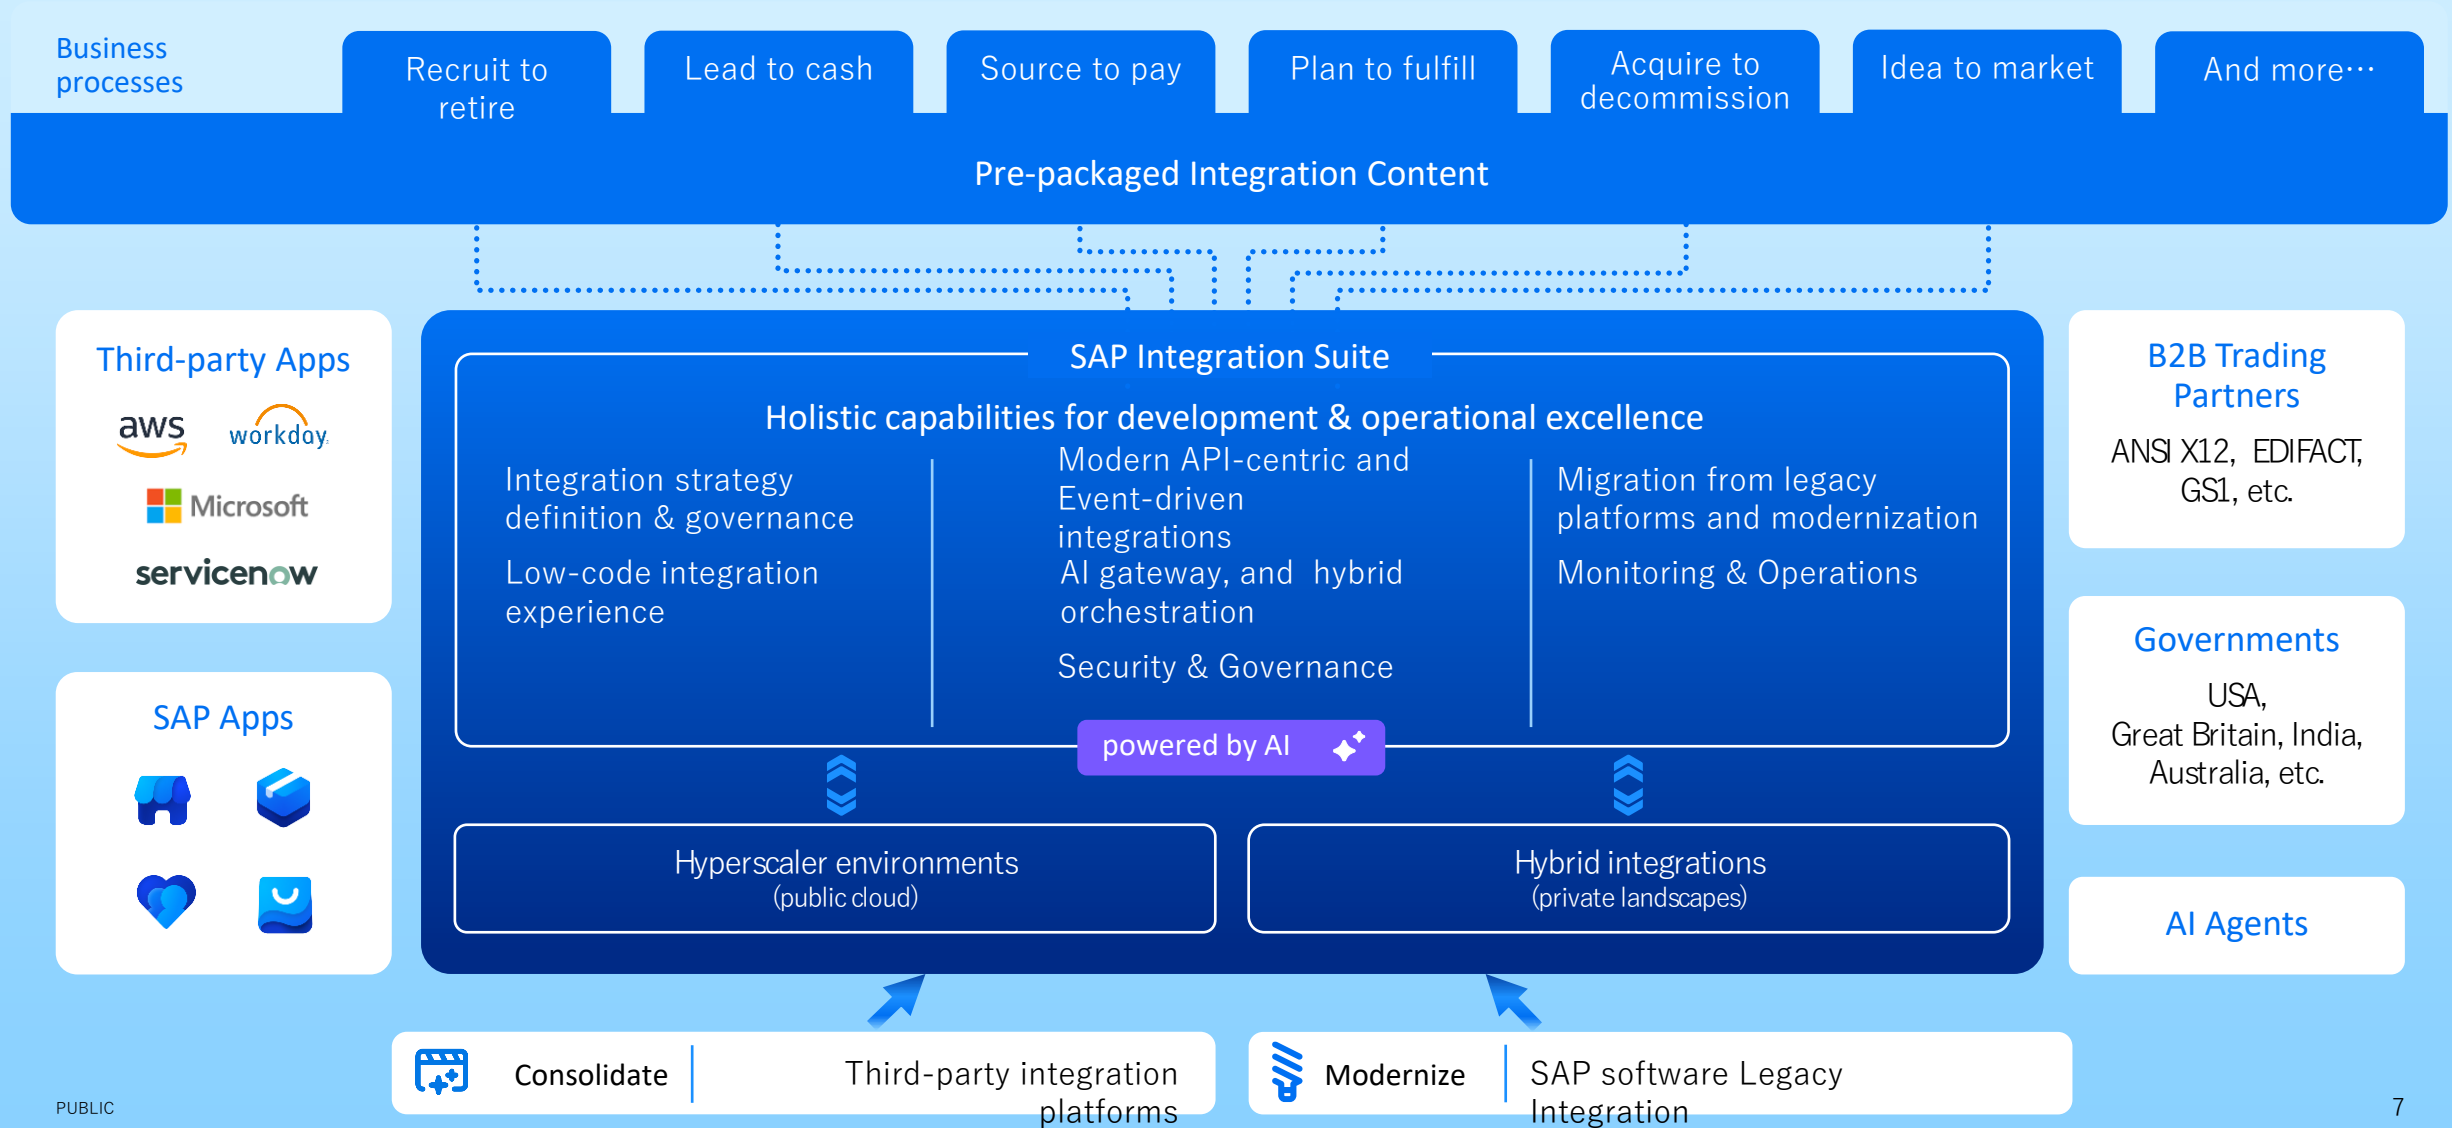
Business processes

Recruit to retire

Lead to cash

Source to pay

Plan to fulfill

Acquire to decommission

Idea to market

And more···

Pre-packaged Integration Content

Third-party Apps

aws

workday

Microsoft

servicenow

SAP Apps

SAP Integration Suite

Holistic capabilities for development & operational excellence

Integration strategy definition & governance

Low-code integration experience

Modern API-centric and Event-driven integrations

AI gateway, and hybrid orchestration

Security & Governance

Migration from legacy platforms and modernization

Monitoring & Operations

powered by AI

Hyperscaler environments
(public cloud)

Hybrid integrations
(private landscapes)

B2B Trading Partners

ANSI X12, EDIFACT, GS1, etc.

Governments

USA, Great Britain, India, Australia, etc.

AI Agents

Consolidate

Third-party integration platforms

Modernize

SAP software Legacy Integration

PUBLIC

7